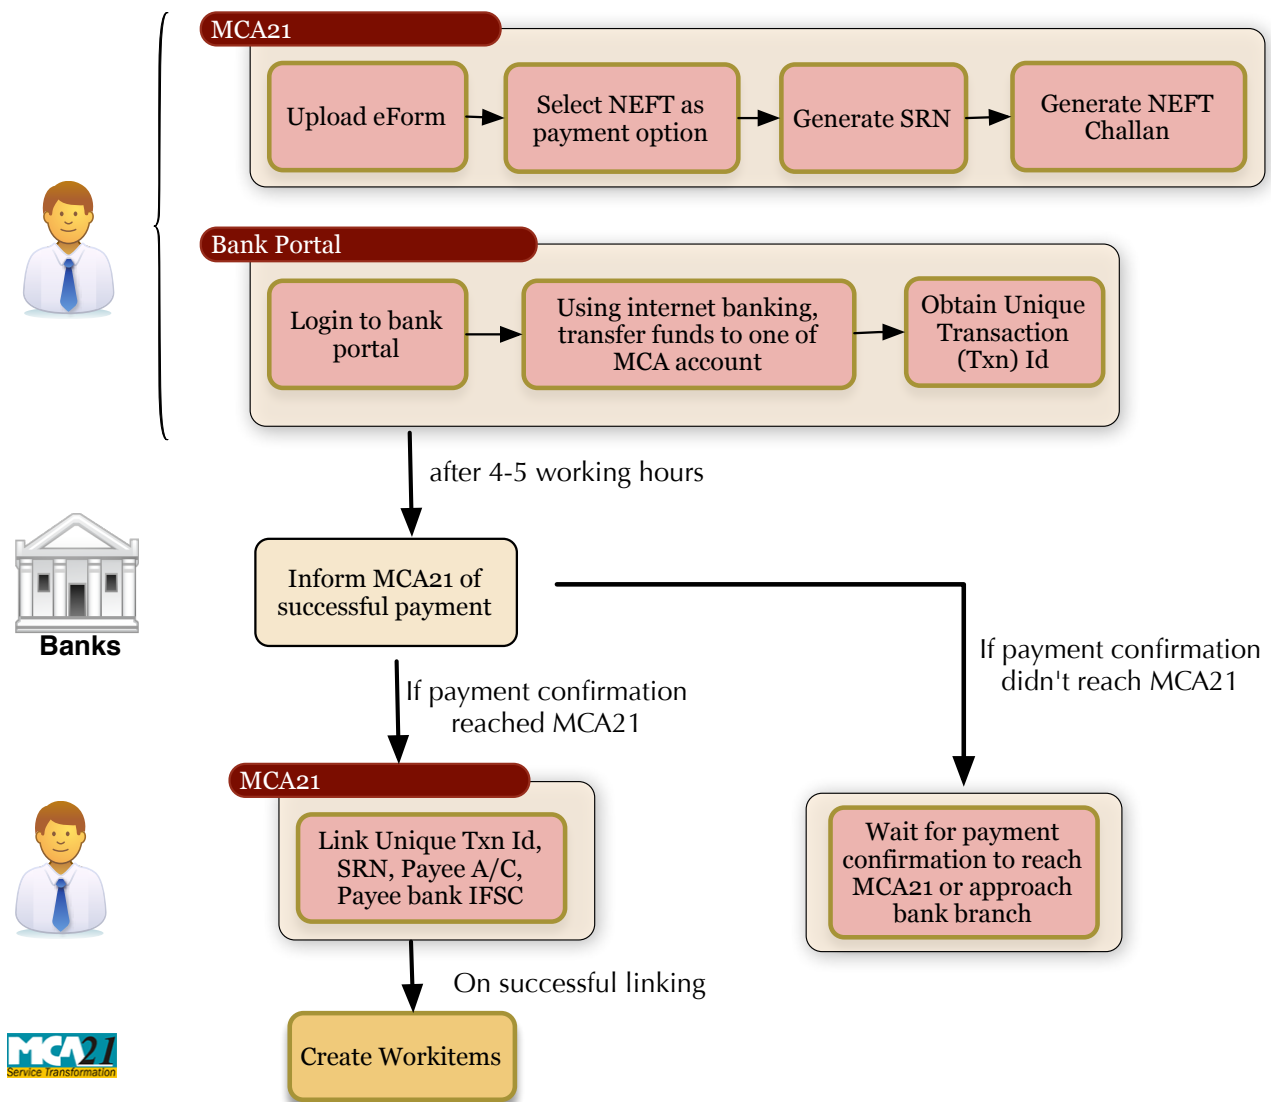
MCA21

Upload eForm

Select NEFT as payment option

Generate SRN

Generate NEFT Challan

Bank Portal

Login to bank portal

Using internet banking, transfer funds to one of MCA account

Obtain Unique Transaction (Txn) Id

after 4-5 working hours

Banks

Inform MCA21 of successful payment

If payment confirmation didn't reach MCA21

If payment confirmation reached MCA21

MCA21

Link Unique Txn Id, SRN, Payee A/C, Payee bank IFSC

Wait for payment confirmation to reach MCA21 or approach bank branch

On successful linking

Create Workitems

MCA21
Service Transformation